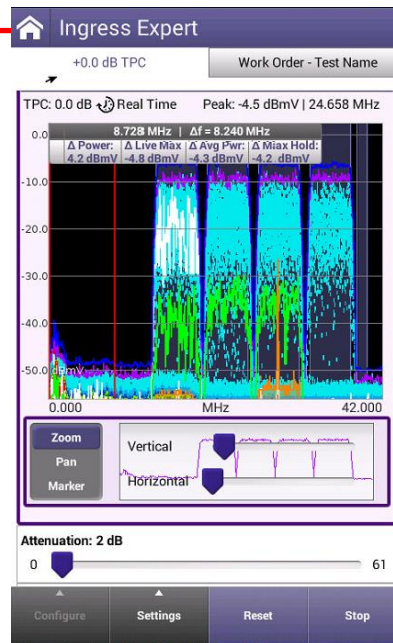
Ingress Expert

+0.0 dB TPC

Work Order - Test Name

TPC: 0.0 dB Real Time Peak: -4.5 dBmV | 24.658 MHz

8.728 MHz | Δf = 8.240 MHz

| Δ Power: | Δ Live Max | Δ Avg Pwr: | Δ Max Hold: |
|---|---|---|---|
| 4.2 dBmV | -4.8 dBmV | -4.3 dBmV | -4.2 dBmV |

0.0
-10.0
-20.0
-30.0
-40.0
-50.0 dBmV
0.000 MHz 42.000

Zoom
Pan
Marker

Vertical
Horizontal

Attenuation: 2 dB
0 61

Configure
Settings
Reset
Stop